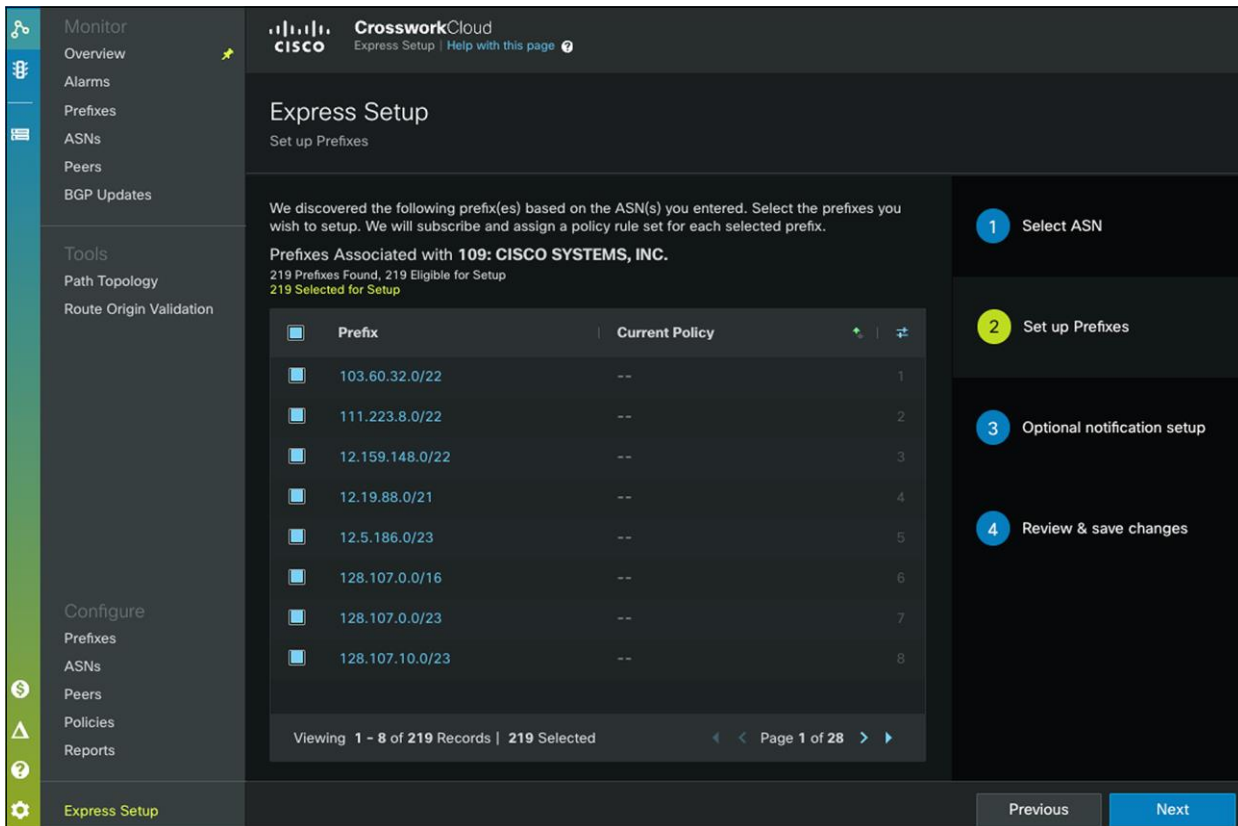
Monitor
Overview
Alarms
Prefixes
ASNs
Peers
BGP Updates

Tools
Path Topology
Route Origin Validation

Configure
Prefixes
ASNs
Peers
Policies
Reports

Express Setup

cisco CrossworkCloud
Express Setup | Help with this page

Express Setup
Set up Prefixes

We discovered the following prefix(es) based on the ASN(s) you entered. Select the prefixes you wish to setup. We will subscribe and assign a policy rule set for each selected prefix.

Prefixes Associated with 109: CISCO SYSTEMS, INC.
219 Prefixes Found, 219 Eligible for Setup
219 Selected for Setup

| Prefix | Current Policy | |
|---|---|---|
| 103.60.32.0/22 | -- | 1 |
| 111.223.8.0/22 | -- | 2 |
| 12.159.148.0/22 | -- | 3 |
| 12.19.88.0/21 | -- | 4 |
| 12.5.186.0/23 | -- | 5 |
| 128.107.0.0/16 | -- | 6 |
| 128.107.0.0/23 | -- | 7 |
| 128.107.10.0/23 | -- | 8 |

Viewing 1 - 8 of 219 Records | 219 Selected
Page 1 of 28

1 Select ASN
2 Set up Prefixes
3 Optional notification setup
4 Review & save changes

Previous
Next